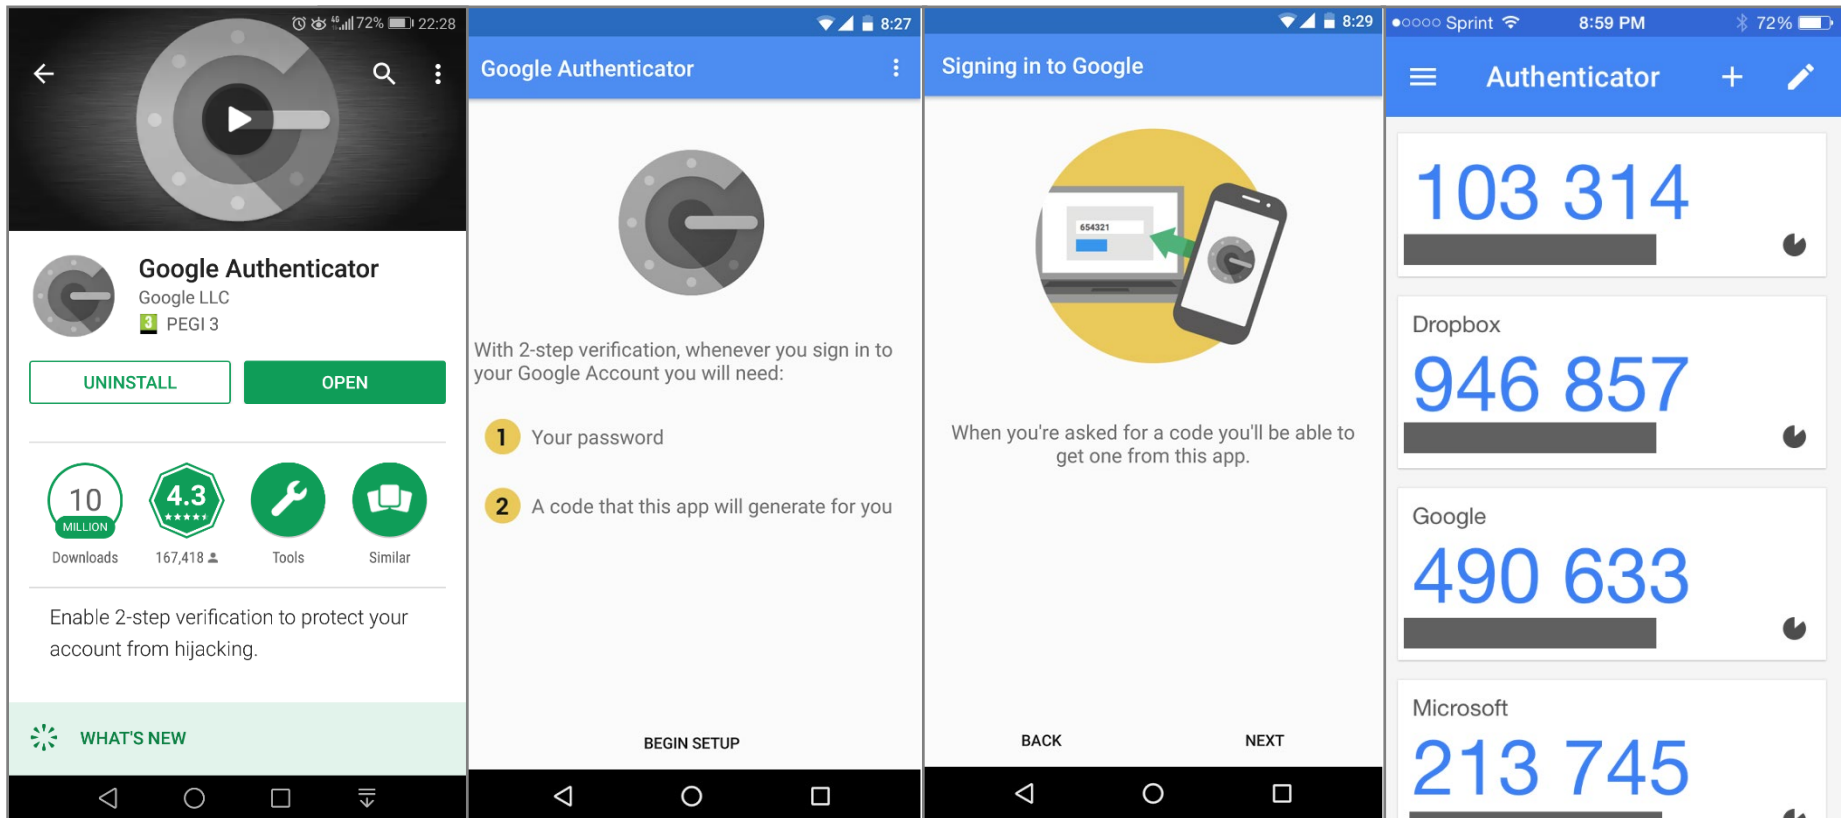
72% 22:28

Google Authenticator
Google LLC
3 PEGI 3

UNINSTALL
OPEN

10 MILLION
Downloads

4.3 ★★★★★
167,418

Tools

Similar

Enable 2-step verification to protect your account from hijacking.

WHAT'S NEW

8:27
Google Authenticator

With 2-step verification, whenever you sign in to your Google Account you will need:

1 Your password

2 A code that this app will generate for you

BEGIN SETUP

8:29
Signing in to Google

654321

When you're asked for a code you'll be able to get one from this app.

BACK
NEXT

●○○○○ Sprint 8:59 PM 72%
Authenticator

103 314

Dropbox
946 857

Google
490 633

Microsoft
213 745